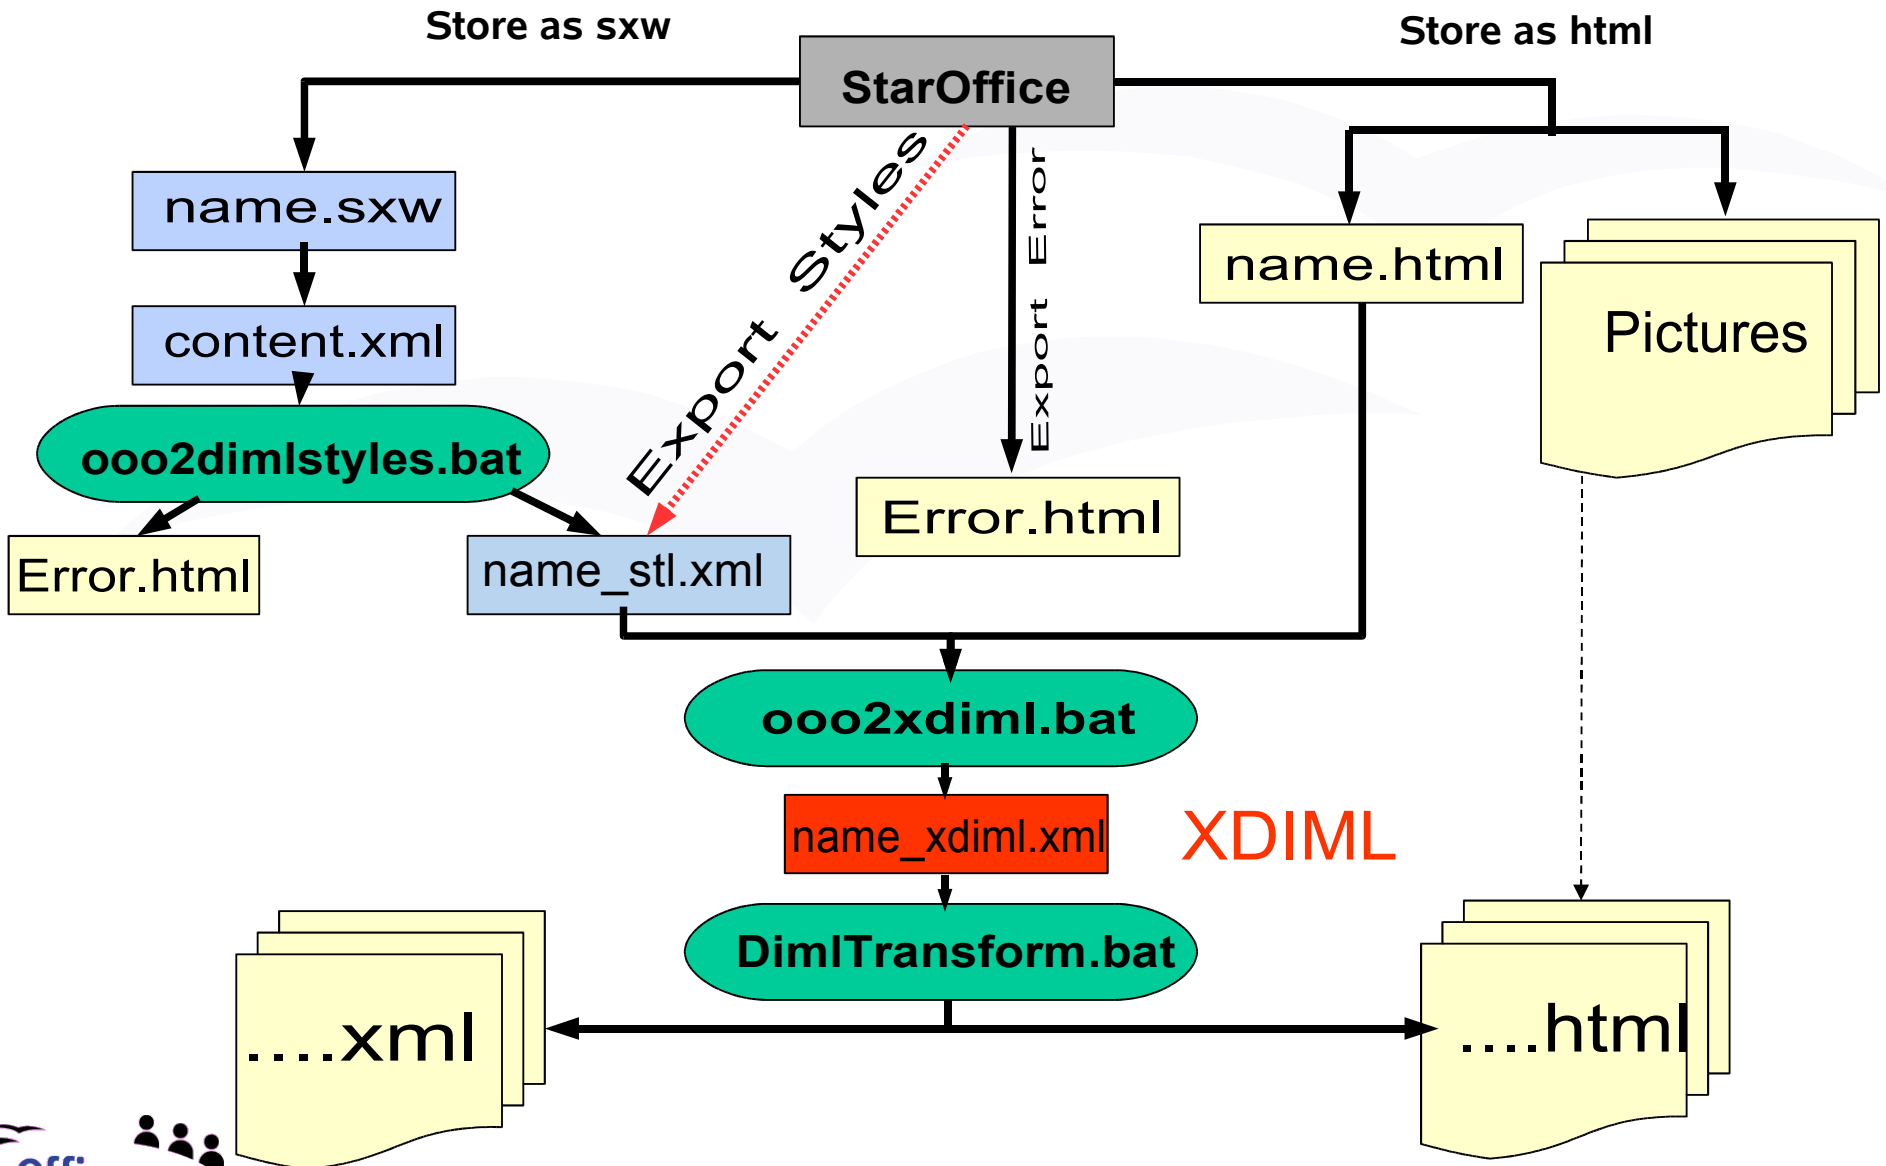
Store as sxw

StarOffice

Store as html

name.sxw

content.xml

ooo2dimlstyles.bat

Error.html

Export Styles

name_stl.xml

Export Error

Error.html

name.html

Pictures

ooo2xdiml.bat

name_xdiml.xml

XDIML

DimlTransform.bat

....xml

....html